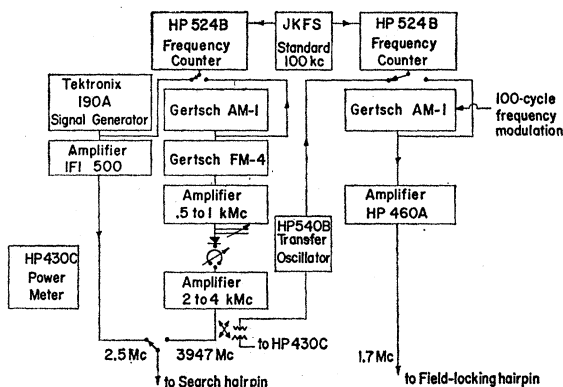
HP 524B Frequency Counter

JKFS Standard 100 kc

HP 524B Frequency Counter

Tektronix 190A Signal Generator

Gertsch AM-1

Gertsch AM-1

100-cycle frequency modulation

Amplifier IFI 500

Gertsch FM-4

Amplifier .5 to 1 kMc

Amplifier HP 460A

HP540B Transfer Oscillator

HP430C Power Meter

Amplifier 2 to 4 kMc

to HP430C

2.5 Mc

3947 Mc

1.7 Mc

to Search hairpin

to Field-locking hairpin